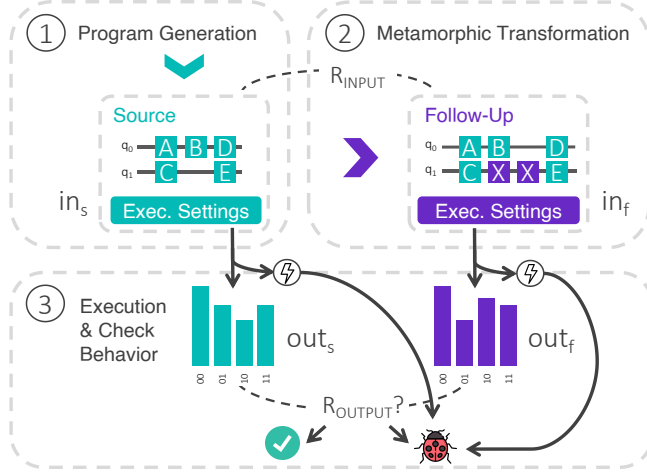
1 Program Generation

2 Metamorphic Transformation

$R_{INPUT}$

Source

$q_0$ A B D

$q_1$ C E

$in_s$

Exec. Settings

Follow-Up

$q_0$ A B D

$q_1$ C X X E

Exec. Settings

$in_f$

3 Execution & Check Behavior

$out_s$

00 01 10 11

$out_f$

00 01 10 11

$R_{OUTPUT}$?